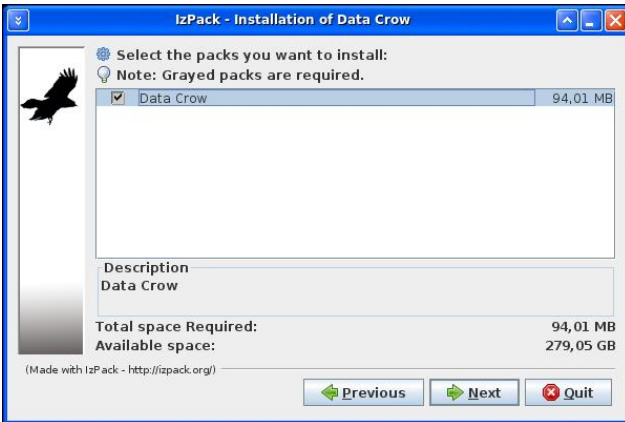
IzPack - Installation of Data Crow

Select the packs you want to install:
Note: Grayed packs are required.

| | | |
|---|---|---|
| ☑ | Data Crow | 94,01 MB |

Description
Data Crow

Total space Required: 94,01 MB
Available space: 279,05 GB

(Made with IzPack - http://izpack.org/)

Previous
Next
Quit